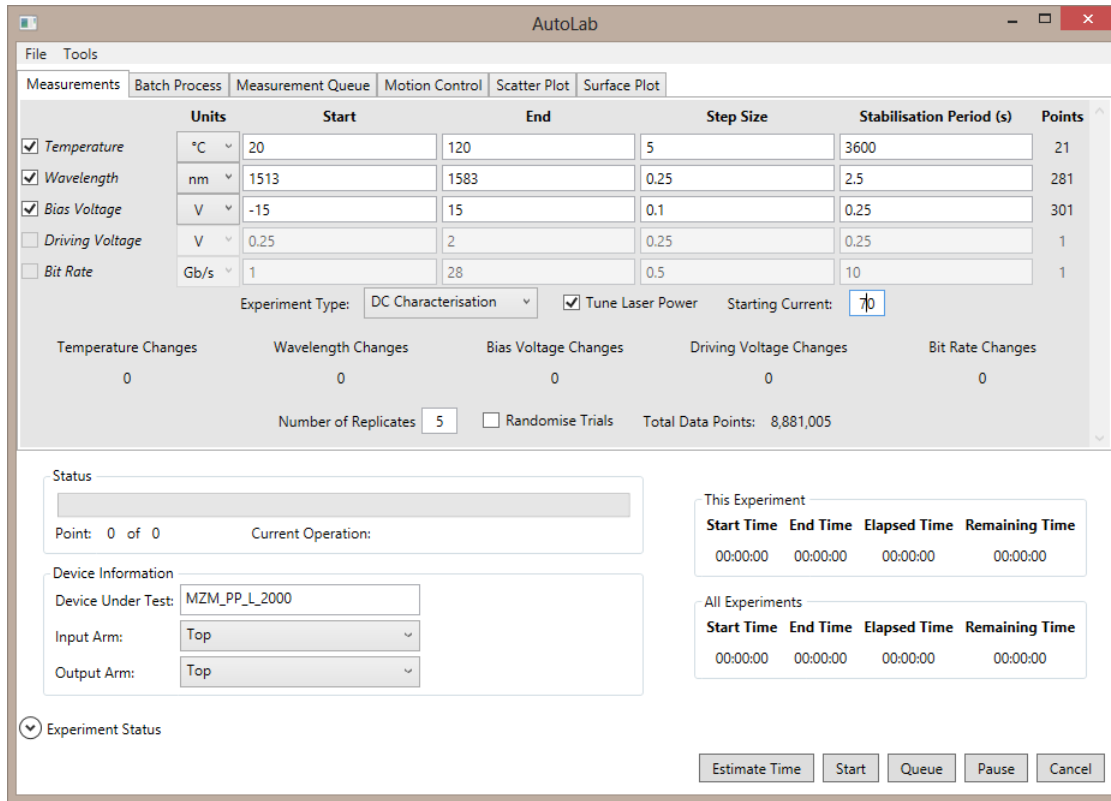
AutoLab

File Tools

Measurements | Batch Process | Measurement Queue | Motion Control | Scatter Plot | Surface Plot

| | Units | Start | End | Step Size | Stabilisation Period (s) | Points |
|---|---|---|---|---|---|---|
| Temperature | °C | 20 | 120 | 5 | 3600 | 21 |
| Wavelength | nm | 1513 | 1583 | 0.25 | 2.5 | 281 |
| Bias Voltage | V | -15 | 15 | 0.1 | 0.25 | 301 |
| Driving Voltage | V | 0.25 | 2 | 0.25 | 0.25 | 1 |
| Bit Rate | Gb/s | 1 | 28 | 0.5 | 10 | 1 |

Experiment Type: DC Characterisation Tune Laser Power Starting Current: 70

Temperature Changes 0
Wavelength Changes 0
Bias Voltage Changes 0
Driving Voltage Changes 0
Bit Rate Changes 0

Number of Replicates 5 Randomise Trials Total Data Points: 8,881,005

Status

Point: 0 of 0 Current Operation:

This Experiment

| Start Time | End Time | Elapsed Time | Remaining Time |
|---|---|---|---|
| 00:00:00 | 00:00:00 | 00:00:00 | 00:00:00 |

Device Information
Device Under Test: MZM_PP_L_2000
Input Arm: Top
Output Arm: Top

All Experiments

| Start Time | End Time | Elapsed Time | Remaining Time |
|---|---|---|---|
| 00:00:00 | 00:00:00 | 00:00:00 | 00:00:00 |

Experiment Status

Estimate Time Start Queue Pause Cancel